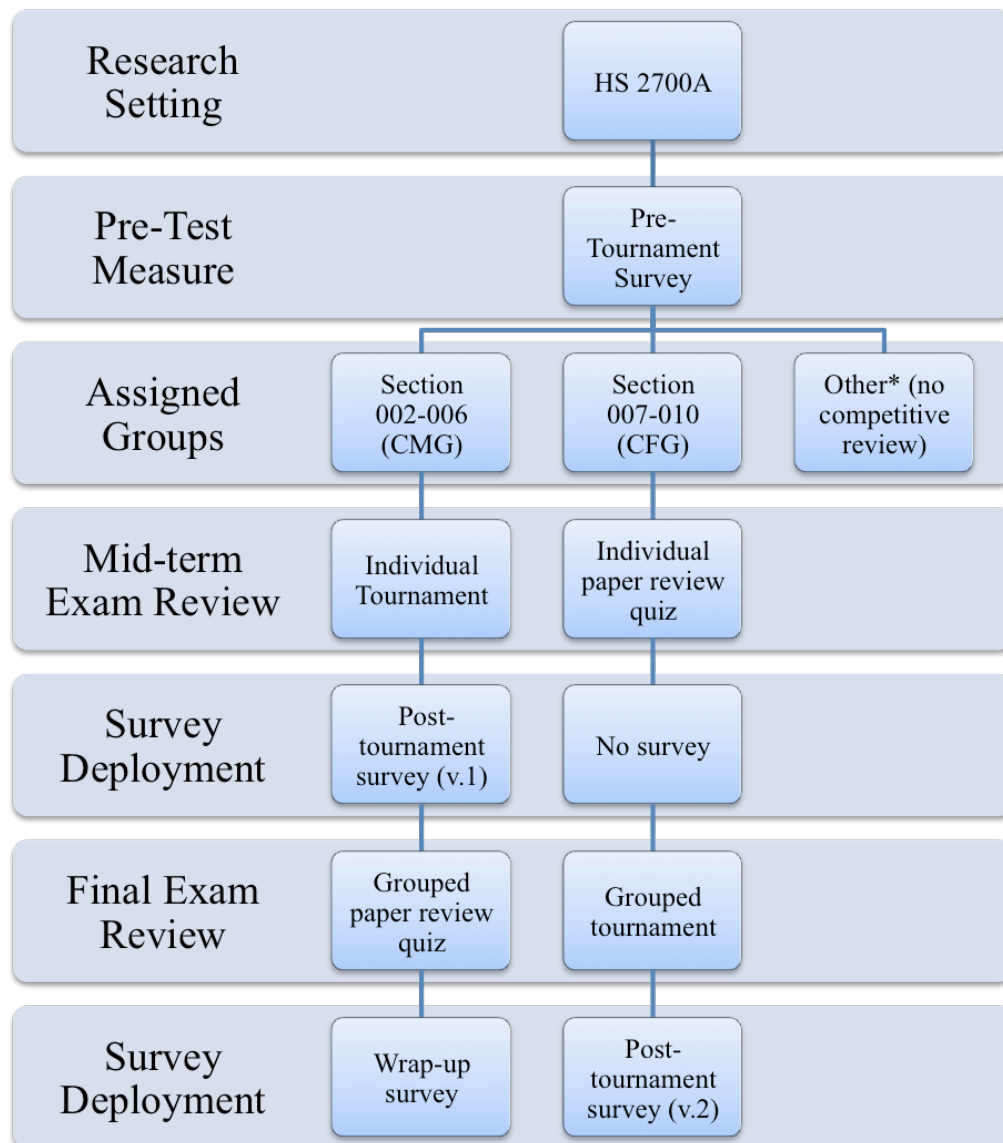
Research Setting

HS 2700A

Pre-Test Measure

Pre-Tournament Survey

Assigned Groups

Section 002-006 (CMG)

Section 007-010 (CFG)

Other* (no competitive review)

Mid-term Exam Review

Individual Tournament

Individual paper review quiz

Survey Deployment

Post-tournament survey (v.1)

No survey

Final Exam Review

Grouped paper review quiz

Grouped tournament

Survey Deployment

Wrap-up survey

Post-tournament survey (v.2)